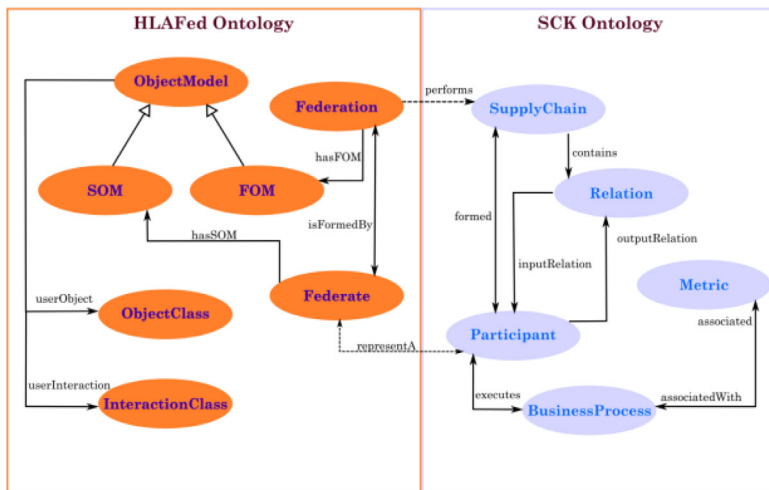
HLAFed Ontology

SCK Ontology

ObjectModel

Federation

performs

SupplyChain

hasFOM

contains

SOM

FOM

Relation

formed

isFormedBy

hasSOM

outputRelation

inputRelation

Metric

userObject

Federate

ObjectClass

associated

representA

Participant

userInteraction

executes

associatedWith

InteractionClass

BusinessProcess